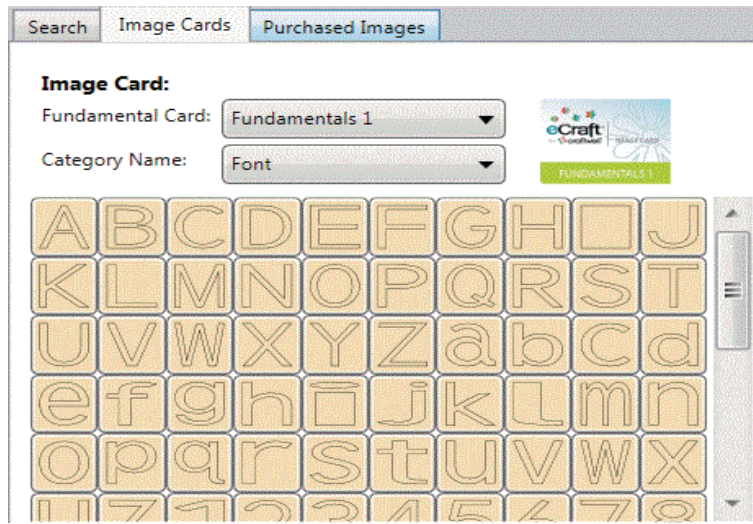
Search | Image Cards | Purchased Images

**Image Card:**

Fundamental Card: Fundamentals 1

Category Name: Font

eCraft by craftwell IMAGE CARD FUNDAMENTALS 1

A B C D E F G H I J
K L M N O P Q R S T
U V W X Y Z a b c d
e f g h i j k l m n
o p q r s t u v w x
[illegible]